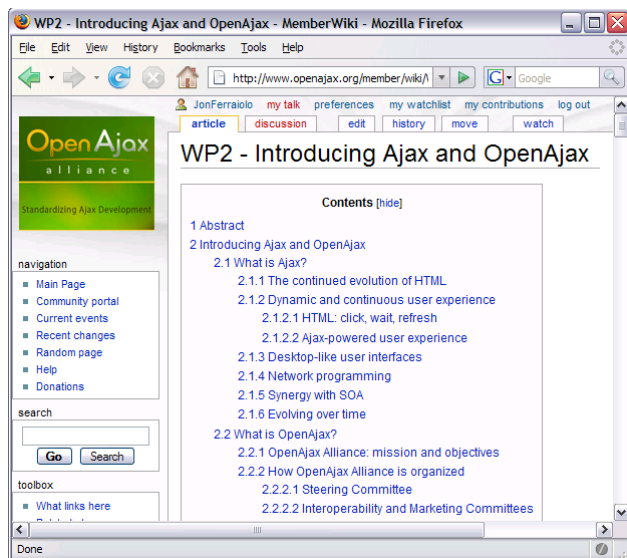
WP2 - Introducing Ajax and OpenAjax - MemberWiki - Mozilla Firefox

File Edit View History Bookmarks Tools Help

http://www.openajax.org/member/wiki/\

Google

JonFerraiolo my talk preferences my watchlist my contributions log out

article discussion edit history move watch

OpenAjax alliance

Standardizing Ajax Development

WP2 - Introducing Ajax and OpenAjax

Contents [hide]

1 Abstract
2 Introducing Ajax and OpenAjax
2.1 What is Ajax?
2.1.1 The continued evolution of HTML
2.1.2 Dynamic and continuous user experience
2.1.2.1 HTML: click, wait, refresh
2.1.2.2 Ajax-powered user experience
2.1.3 Desktop-like user interfaces
2.1.4 Network programming
2.1.5 Synergy with SOA
2.1.6 Evolving over time
2.2 What is OpenAjax?
2.2.1 OpenAjax Alliance: mission and objectives
2.2.2 How OpenAjax Alliance is organized
2.2.2.1 Steering Committee
2.2.2.2 Interoperability and Marketing Committees

navigation
Main Page
Community portal
Current events
Recent changes
Random page
Help
Donations

search
Go Search

toolbox
What links here
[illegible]

Done